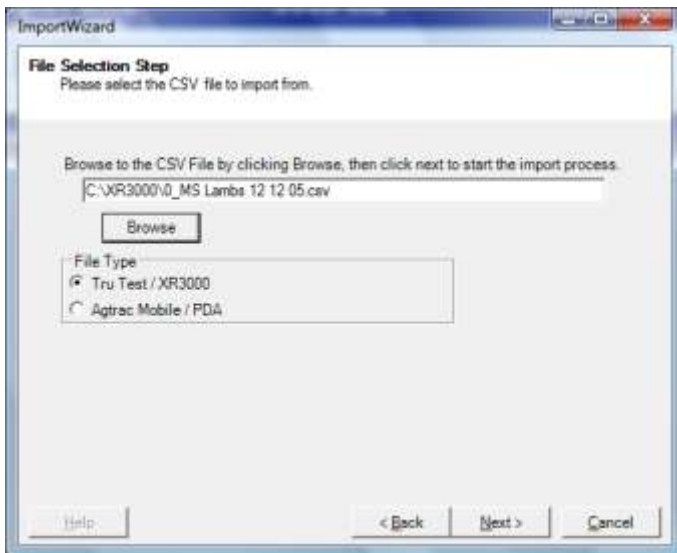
ImportWizard

File Selection Step
Please select the CSV file to import from.

Browse to the CSV File by clicking Browse, then click next to start the import process.

C:\XR3000\0_MS Lambs 12 12 05.csv

Browse

File Type
Tru Test / XR3000
Agtrac Mobile / PDA

Help

< Back

Next >

Cancel